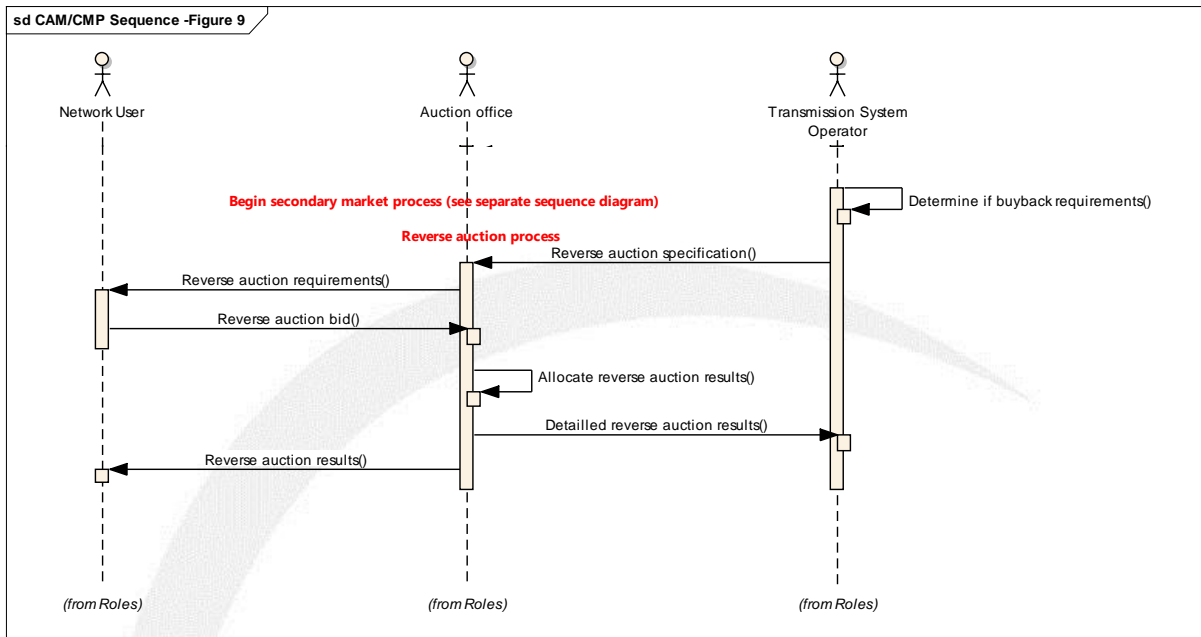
sd CAM/CMP Sequence -Figure 9

Network User

Auction office

Transmission System Operator

Begin secondary market process (see separate sequence diagram)

Determine if buyback requirements()

Reverse auction process

Reverse auction specification()

Reverse auction requirements()

Reverse auction bid()

Allocate reverse auction results()

Detailled reverse auction results()

Reverse auction results()

(from Roles)

(from Roles)

(from Roles)